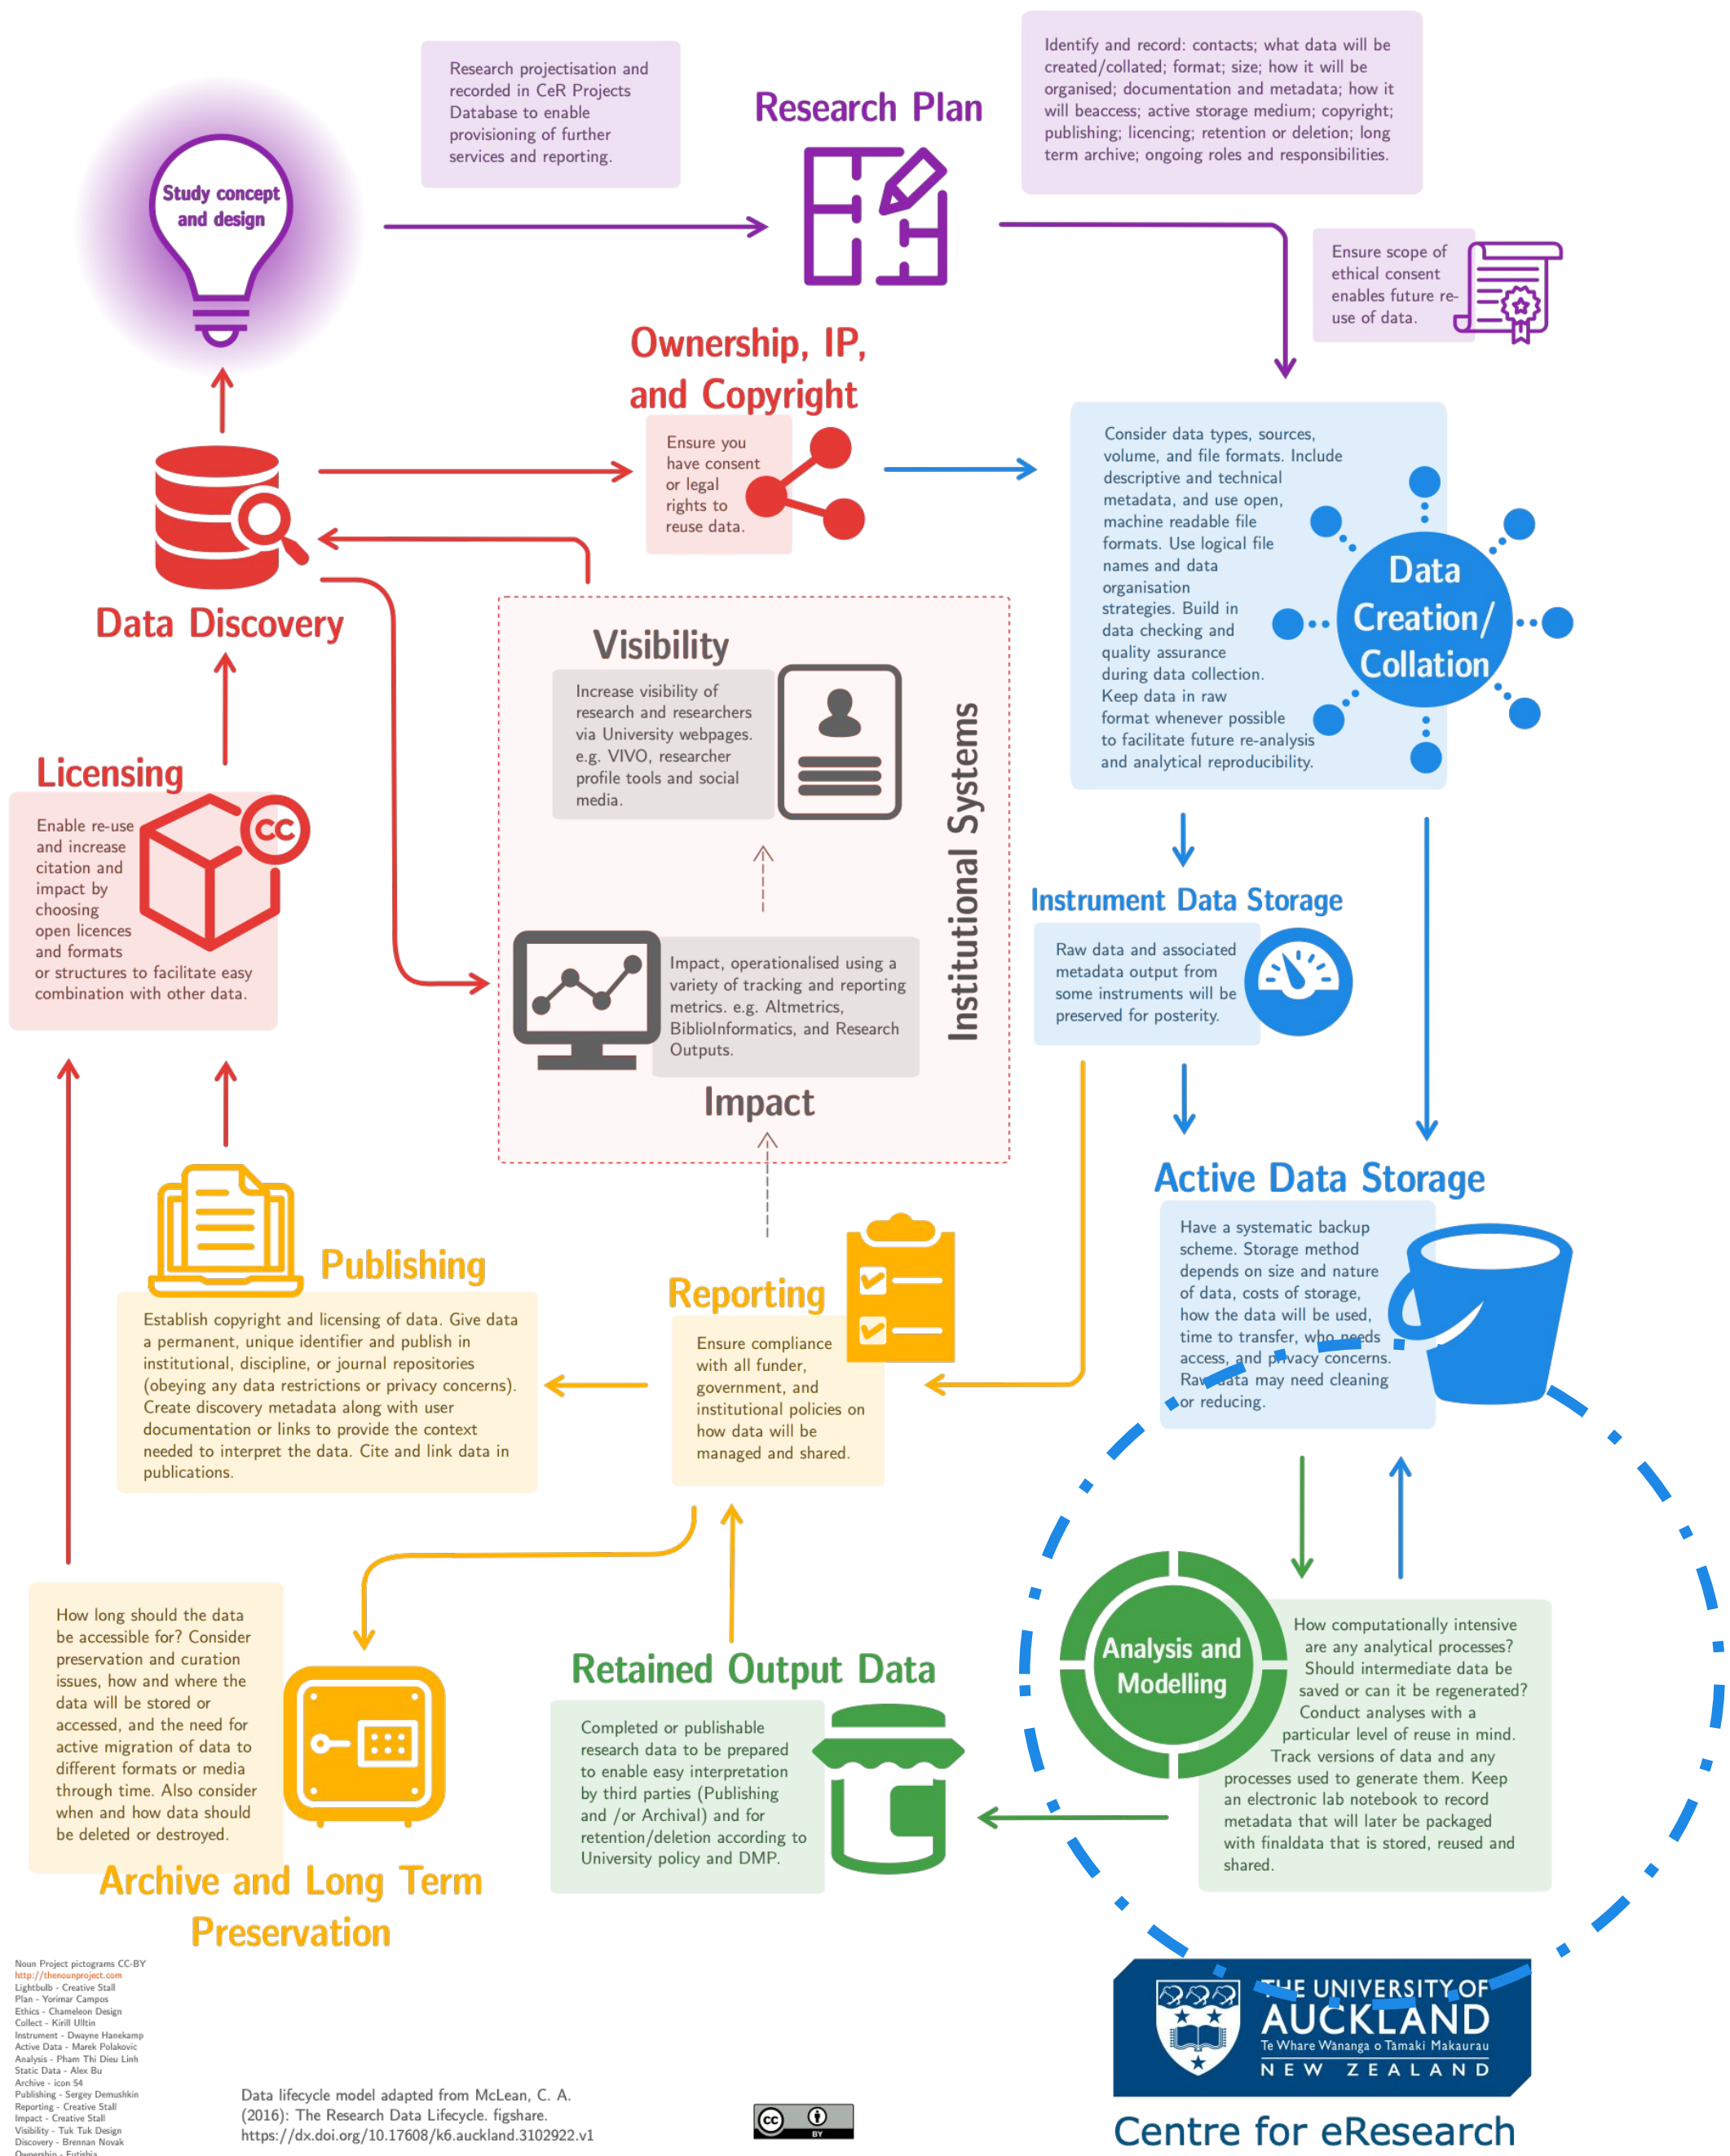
Study concept and design

Research projectisation and recorded in CeR Projects Database to enable provisioning of further services and reporting.

Research Plan

Identify and record: contacts; what data will be created/collated; format; size; how it will be organised; documentation and metadata; how it will beaccess; active storage medium; copyright; publishing; licencing; retention or deletion; long term archive; ongoing roles and responsibilities.

Ensure scope of ethical consent enables future re-use of data.

Ownership, IP, and Copyright

Ensure you have consent or legal rights to reuse data.

Consider data types, sources, volume, and file formats. Include descriptive and technical metadata, and use open, machine readable file formats. Use logical file names and data organisation strategies. Build in data checking and quality assurance during data collection. Keep data in raw format whenever possible to facilitate future re-analysis and analytical reproducibility.

Data Creation/ Collation

Data Discovery

Visibility

Increase visibility of research and researchers via University webpages. e.g. VIVO, researcher profile tools and social media.

Institutional Systems

Licensing

Enable re-use and increase citation and impact by choosing open licences and formats or structures to facilitate easy combination with other data.

Impact, operationalised using a variety of tracking and reporting metrics. e.g. Altmetrics, BiblioInformatics, and Research Outputs.

Impact

Instrument Data Storage

Raw data and associated metadata output from some instruments will be preserved for posterity.

Active Data Storage

Have a systematic backup scheme. Storage method depends on size and nature of data, costs of storage, how the data will be used, time to transfer, who needs access, and privacy concerns. Raw data may need cleaning or reducing.

Publishing

Establish copyright and licensing of data. Give data a permanent, unique identifier and publish in institutional, discipline, or journal repositories (obeying any data restrictions or privacy concerns). Create discovery metadata along with user documentation or links to provide the context needed to interpret the data. Cite and link data in publications.

Reporting

Ensure compliance with all funder, government, and institutional policies on how data will be managed and shared.

Analysis and Modelling

How computationally intensive are any analytical processes? Should intermediate data be saved or can it be regenerated? Conduct analyses with a particular level of reuse in mind. Track versions of data and any processes used to generate them. Keep an electronic lab notebook to record metadata that will later be packaged with finaldata that is stored, reused and shared.

How long should the data be accessible for? Consider preservation and curation issues, how and where the data will be stored or accessed, and the need for active migration of data to different formats or media through time. Also consider when and how data should be deleted or destroyed.

Retained Output Data

Completed or publishable research data to be prepared to enable easy interpretation by third parties (Publishing and /or Archival) and for retention/deletion according to University policy and DMP.

Archive and Long Term Preservation

Noun Project pictograms CC-BY
http://thenounproject.com
Lightbulb - Creative Stall
Plan - Yorimar Campos
Ethics - Chameleon Design
Collect - Kirill Ulitin
Instrument - Dwayne Hanekamp
Active Data - Marek Polakovic
Analysis - Pham Thi Dieu Linh
Static Data - Alex Bu
Archive - icon 54
Publishing - Sergey Demushkin
Reporting - Creative Stall
Impact - Creative Stall
Visibility - Tuk Tuk Design
Discovery - Brennan Novak
Ownership - Eutishia

Data lifecycle model adapted from McLean, C. A. (2016): The Research Data Lifecycle. figshare. https://dx.doi.org/10.17608/k6.auckland.3102922.v1

cc BY

THE UNIVERSITY OF AUCKLAND
Te Whare Wānanga o Tāmaki Makaurau
NEW ZEALAND

Centre for eResearch